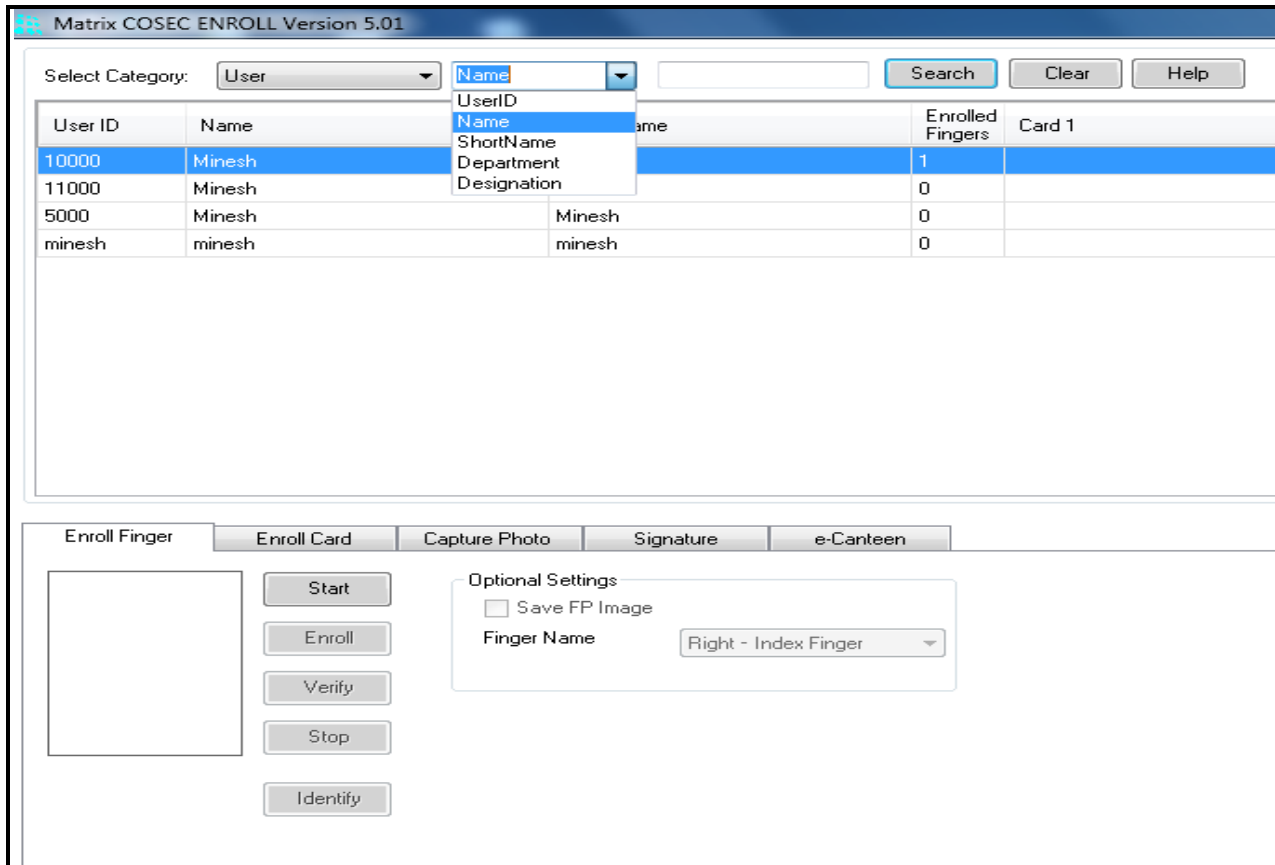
Matrix COSEC ENROLL Version 5.01

Select Category: User Name Search Clear Help

UserID
Name
ShortName
Department
Designation

| User ID | Name | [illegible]ame | Enrolled Fingers | Card 1 |
|---|---|---|---|---|
| 10000 | Minesh | | 1 | |
| 11000 | Minesh | | 0 | |
| 5000 | Minesh | Minesh | 0 | |
| minesh | minesh | minesh | 0 | |

Enroll Finger | Enroll Card | Capture Photo | Signature | e-Canteen

Start
Enroll
Verify
Stop
Identify

Optional Settings
Save FP Image
Finger Name Right - Index Finger